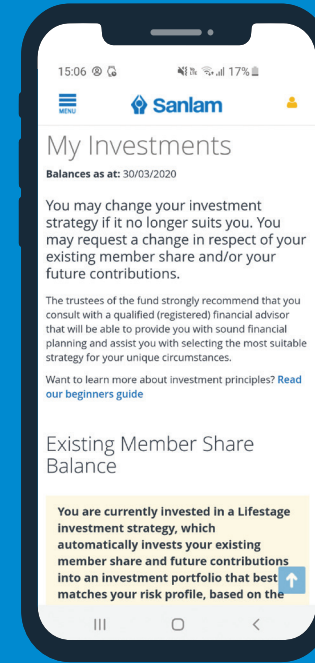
15:06 17%

MENU

Sanlam

My Investments

Balances as at: 30/03/2020

You may change your investment strategy if it no longer suits you. You may request a change in respect of your existing member share and/or your future contributions.

The trustees of the fund strongly recommend that you consult with a qualified (registered) financial advisor that will be able to provide you with sound financial planning and assist you with selecting the most suitable strategy for your unique circumstances.

Want to learn more about investment principles? Read our beginners guide

Existing Member Share Balance

You are currently invested in a Lifestage investment strategy, which automatically invests your existing member share and future contributions into an investment portfolio that best matches your risk profile, based on the